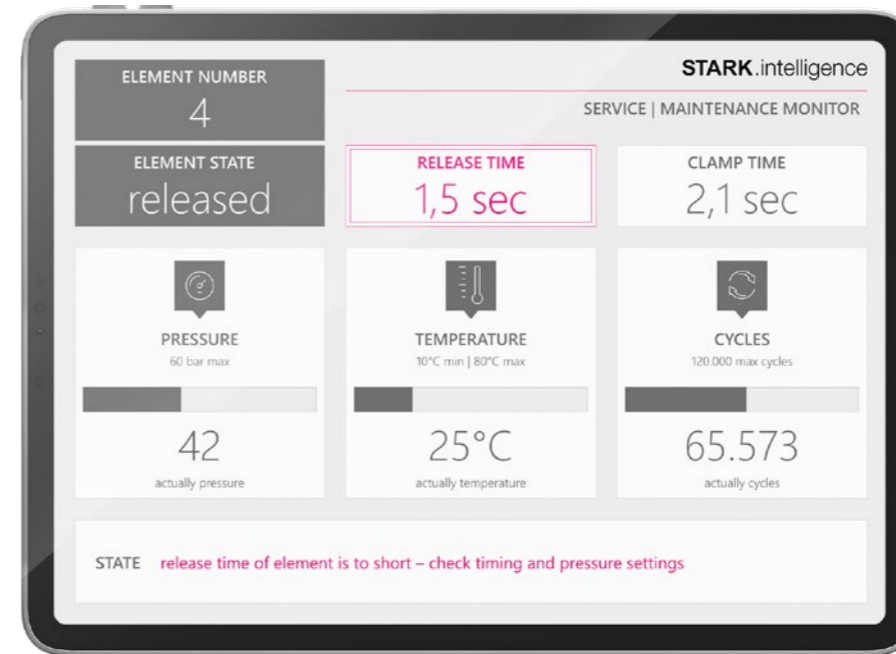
ELEMENT NUMBER
4

STARK.intelligence

SERVICE | MAINTENANCE MONITOR

ELEMENT STATE
released

RELEASE TIME
1,5 sec

CLAMP TIME
2,1 sec

PRESSURE
60 bar max
42
actually pressure

TEMPERATURE
10°C min | 80°C max
25°C
actually temperature

CYCLES
120.000 max cycles
65.573
actually cycles

STATE release time of element is to short – check timing and pressure settings